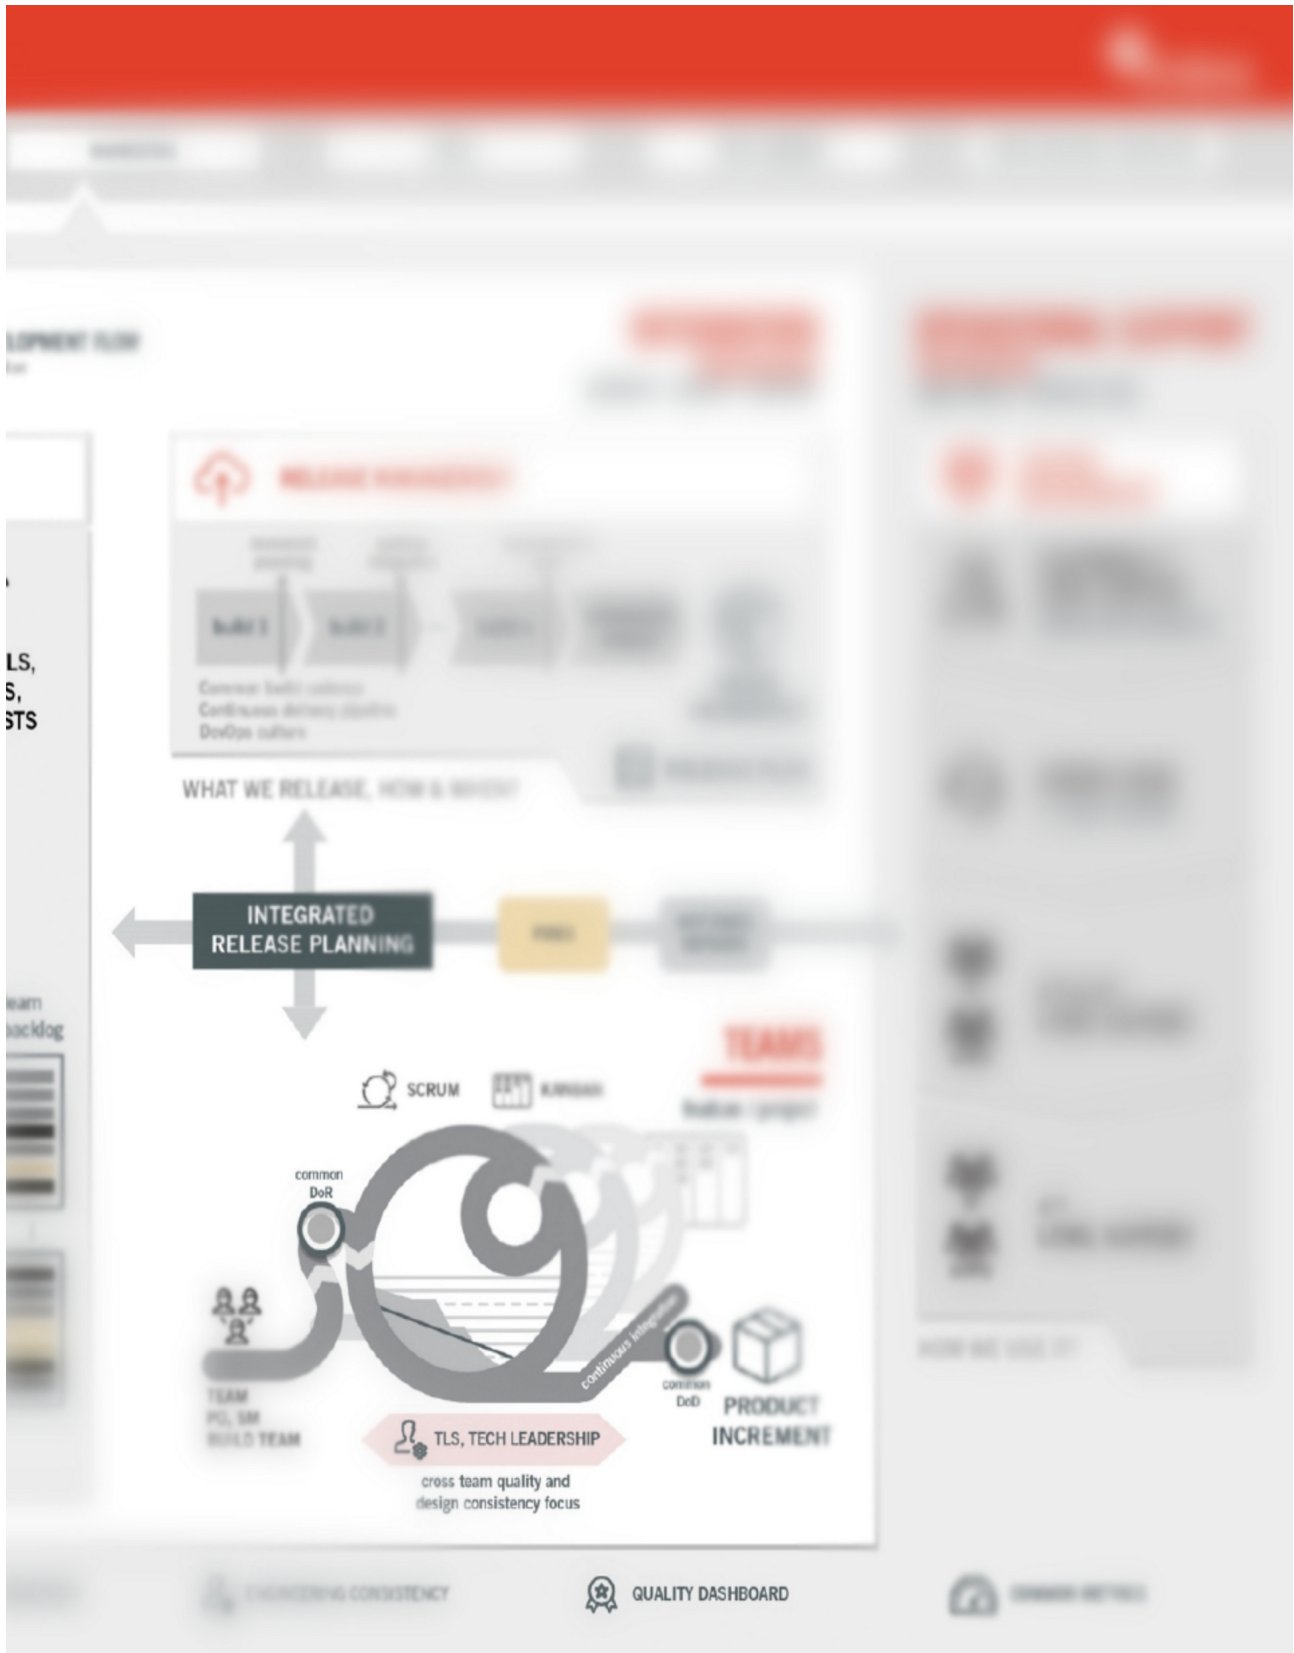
LOPMENT FLOW

LS,
S,
STS

Common build cadence
Continuous delivery pipeline
DevOps culture

WHAT WE RELEASE, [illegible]

INTEGRATED RELEASE PLANNING

eam
backlog

TEAMS

SCRUM
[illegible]

common DoR

continuous integration

common DoD

TEAM
PO, SM
BUILD TEAM

TLS, TECH LEADERSHIP

cross team quality and design consistency focus

PRODUCT INCREMENT

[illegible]

QUALITY DASHBOARD

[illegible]